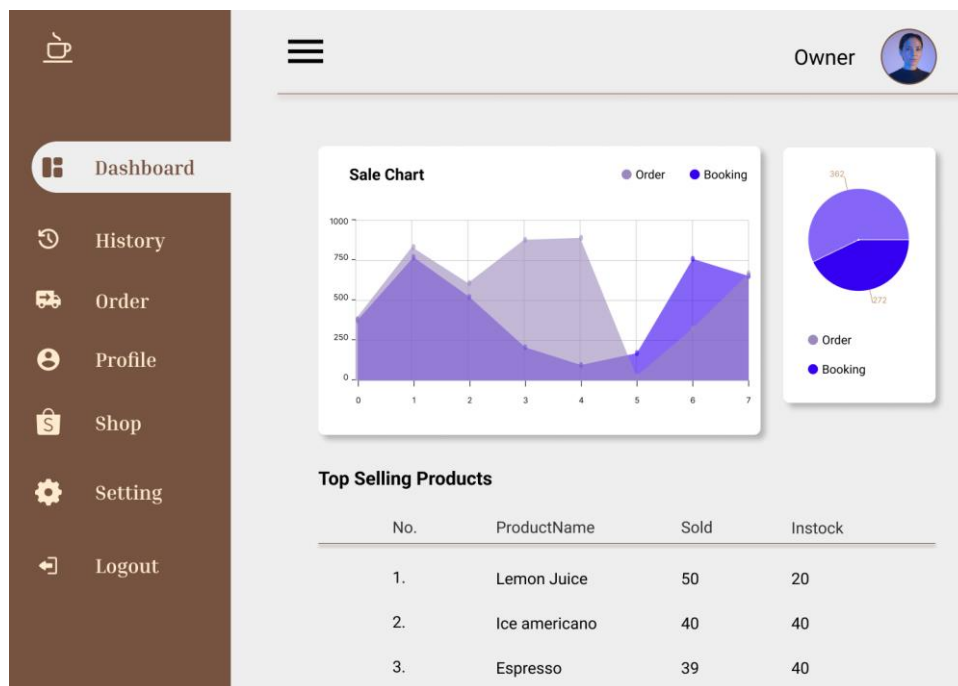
Dashboard

History

Order

Profile

Shop

Setting

Logout

Owner

Sale Chart

Order Booking

1000
750
500
250
0

0 1 2 3 4 5 6 7

362

272

Order
Booking

Top Selling Products

| No. | ProductName | Sold | Instock |
|---|---|---|---|
| 1. | Lemon Juice | 50 | 20 |
| 2. | Ice americano | 40 | 40 |
| 3. | Espresso | 39 | 40 |